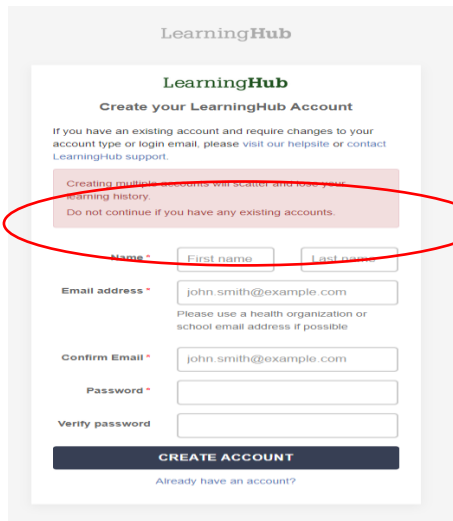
LearningHub

LearningHub

Create your LearningHub Account

If you have an existing account and require changes to your account type or login email, please visit our helpsite or contact LearningHub support.

Creating multiple accounts will scatter and lose your learning history.

Do not continue if you have any existing accounts.

Name *

First name

Last name

Email address *

john.smith@example.com

Please use a health organization or school email address if possible

Confirm Email *

john.smith@example.com

Password *

Verify password

CREATE ACCOUNT

Already have an account?